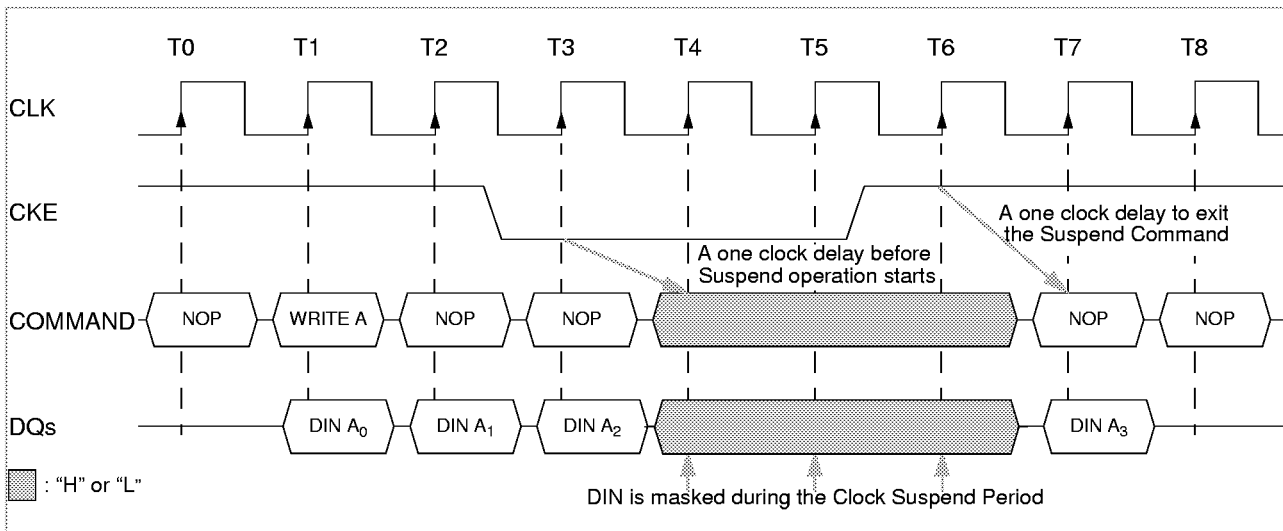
T0 T1 T2 T3 T4 T5 T6 T7 T8

CLK

CKE

A one clock delay to exit the Suspend Command

A one clock delay before Suspend operation starts

COMMAND NOP WRITE A NOP NOP NOP NOP

DQs DIN $A_0$ DIN $A_1$ DIN $A_2$ DIN $A_3$

: "H" or "L"

DIN is masked during the Clock Suspend Period